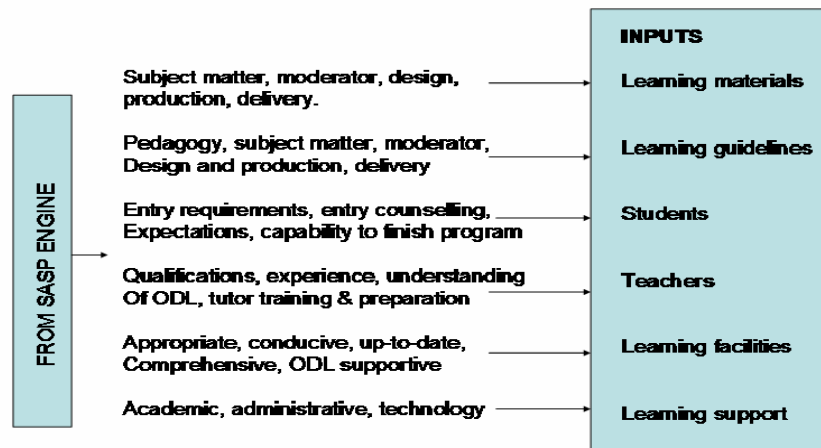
FROM SASP ENGINE

Subject matter, moderator, design, production, delivery.

Pedagogy, subject matter, moderator, Design and production, delivery

Entry requirements, entry counselling, Expectations, capability to finish program

Qualifications, experience, understanding Of ODL, tutor training & preparation

Appropriate, conducive, up-to-date, Comprehensive, ODL supportive

Academic, administrative, technology

INPUTS

Learning materials

Learning guidelines

Students

Teachers

Learning facilities

Learning support